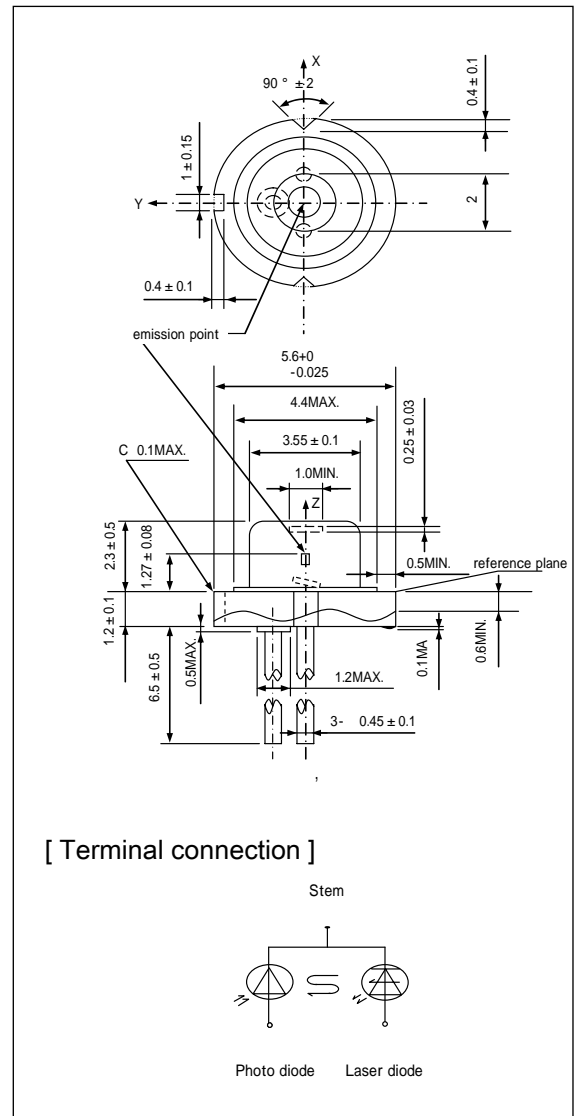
X

90 ° ± 2

0.4 ± 0.1

1 ± 0.15

Y

2

0.4 ± 0.1

emission point

5.6+0
-0.025

4.4MAX.

3.55 ± 0.1

C 0.1MAX.

0.25 ± 0.03

1.0MIN.

Z

2.3 ± 0.5

1.27 ± 0.08

0.5MIN.

reference plane

1.2 ± 0.1

0.5MAX.

6.5 ± 0.5

1.2MAX.

0.1MA

0.6MIN.

3- 0.45 ± 0.1

,

[ Terminal connection ]

Stem

Photo diode Laser diode